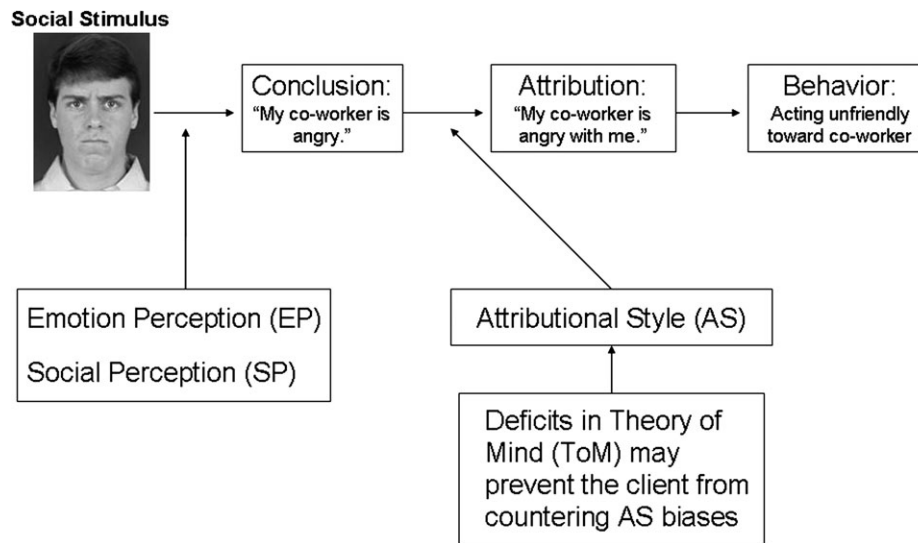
Social Stimulus

Conclusion:
"My co-worker is angry."

Attribution:
"My co-worker is angry with me."

Behavior:
Acting unfriendly toward co-worker

Emotion Perception (EP)
Social Perception (SP)

Attributional Style (AS)

Deficits in Theory of Mind (ToM) may prevent the client from countering AS biases